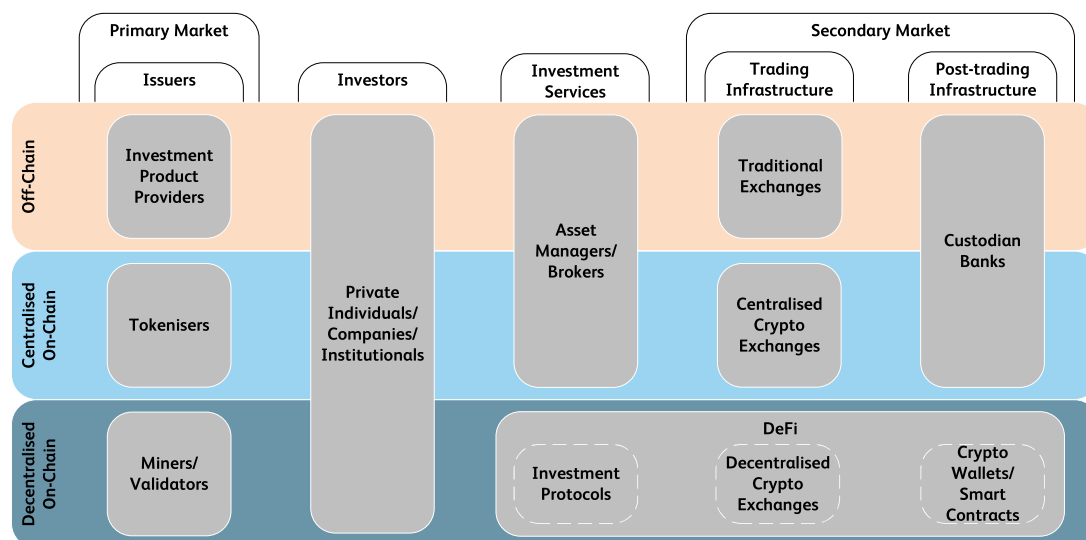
Primary Market

Issuers

Investors

Investment Services

Secondary Market

Trading Infrastructure

Post-trading Infrastructure

Off-Chain

Investment Product Providers

Private Individuals/ Companies/ Institutionals

Asset Managers/ Brokers

Traditional Exchanges

Custodian Banks

Centralised On-Chain

Tokenisers

Centralised Crypto Exchanges

Decentralised On-Chain

Miners/ Validators

DeFi

Investment Protocols

Decentralised Crypto Exchanges

Crypto Wallets/ Smart Contracts